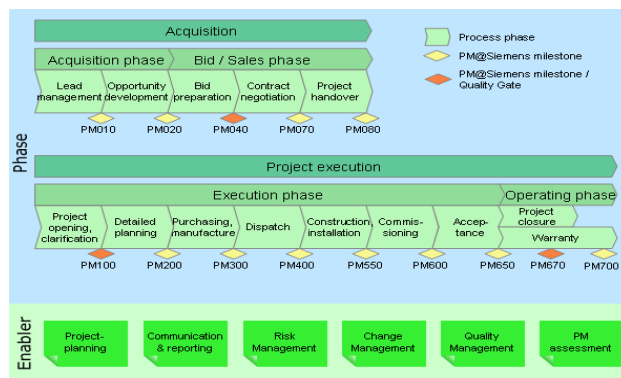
Acquisition

Acquisition phase

Bid / Sales phase

Process phase

PM@Siemens milestone

PM@Siemens milestone / Quality Gate

Lead management

Opportunity development

Bid preparation

Contract negotiation

Project handover

PM010 PM020 PM040 PM070 PM080

Phase

Project execution

Execution phase

Operating phase

Project opening, clarification

Detailed planning

Purchasing, manufacture

Dispatch

Construction, installation

Commissioning

Acceptance

Project closure

Warranty

PM100 PM200 PM300 PM400 PM550 PM600 PM650 PM670 PM700

Enabler

Project-planning

Communication & reporting

Risk Management

Change Management

Quality Management

PM assessment